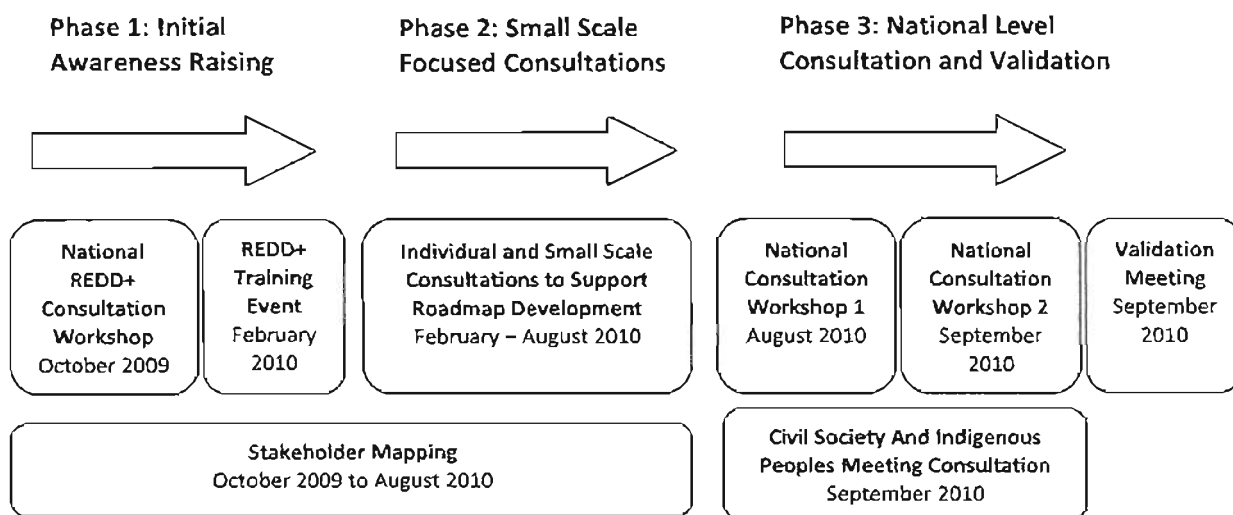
Phase 1: Initial Awareness Raising

Phase 2: Small Scale Focused Consultations

Phase 3: National Level Consultation and Validation

National REDD+ Consultation Workshop October 2009

REDD+ Training Event February 2010

Individual and Small Scale Consultations to Support Roadmap Development February – August 2010

National Consultation Workshop 1 August 2010

National Consultation Workshop 2 September 2010

Validation Meeting September 2010

Stakeholder Mapping October 2009 to August 2010

Civil Society And Indigenous Peoples Meeting Consultation September 2010